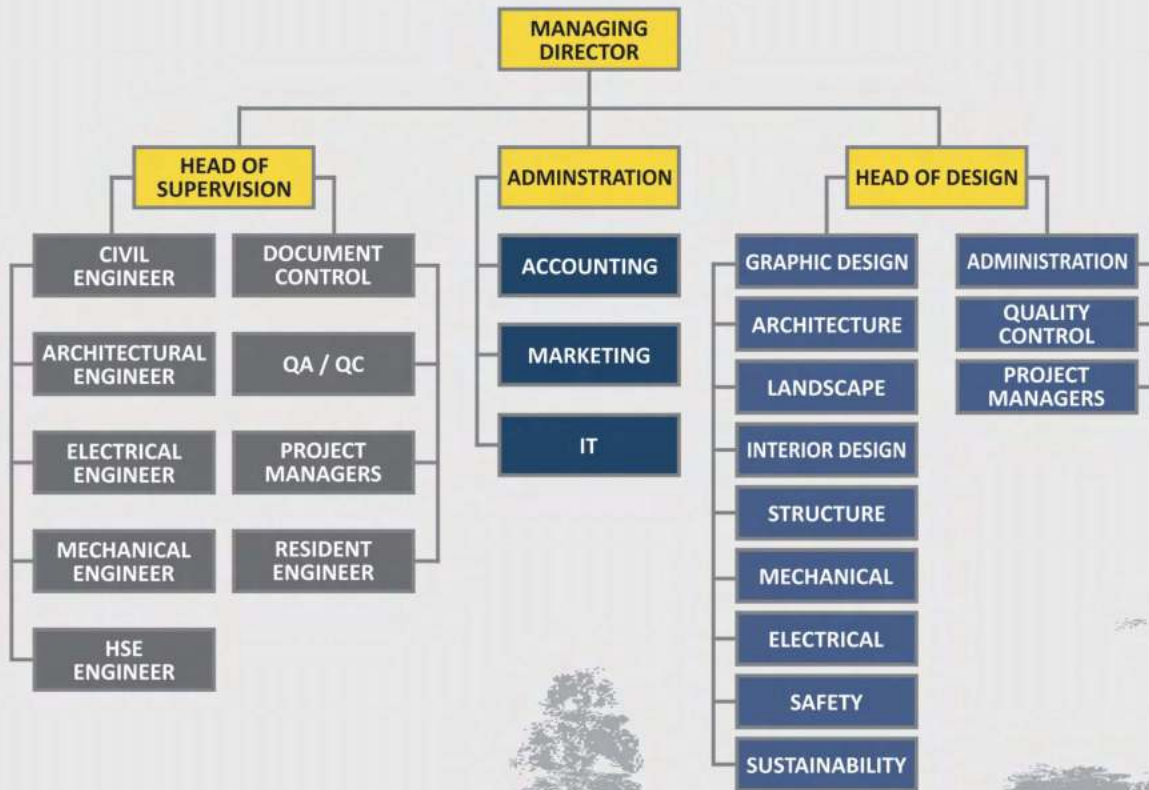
MANAGING DIRECTOR

HEAD OF SUPERVISION

ADMINSTRATION

HEAD OF DESIGN

CIVIL ENGINEER

ARCHITECTURAL ENGINEER

ELECTRICAL ENGINEER

MECHANICAL ENGINEER

HSE ENGINEER

DOCUMENT CONTROL

QA / QC

PROJECT MANAGERS

RESIDENT ENGINEER

ACCOUNTING

MARKETING

IT

GRAPHIC DESIGN

ARCHITECTURE

LANDSCAPE

INTERIOR DESIGN

STRUCTURE

MECHANICAL

ELECTRICAL

SAFETY

SUSTAINABILITY

ADMINISTRATION

QUALITY CONTROL

PROJECT MANAGERS